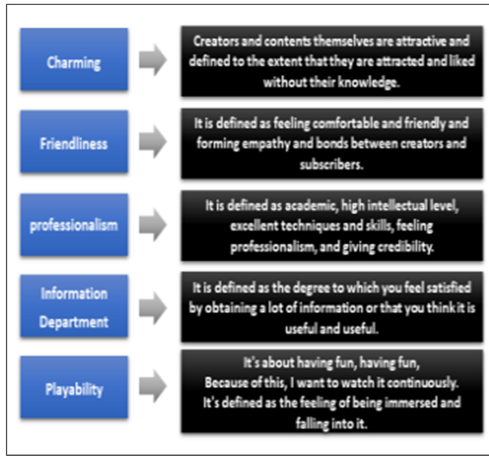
Charming

Creators and contents themselves are attractive and defined to the extent that they are attracted and liked without their knowledge.

Friendliness

It is defined as feeling comfortable and friendly and forming empathy and bonds between creators and subscribers.

professionalism

It is defined as academic, high intellectual level, excellent techniques and skills, feeling professionalism, and giving credibility.

Information Department

It is defined as the degree to which you feel satisfied by obtaining a lot of information or that you think it is useful and useful.

Playability

It's about having fun, having fun,
Because of this, I want to watch it continuously.
It's defined as the feeling of being immersed and falling into it.